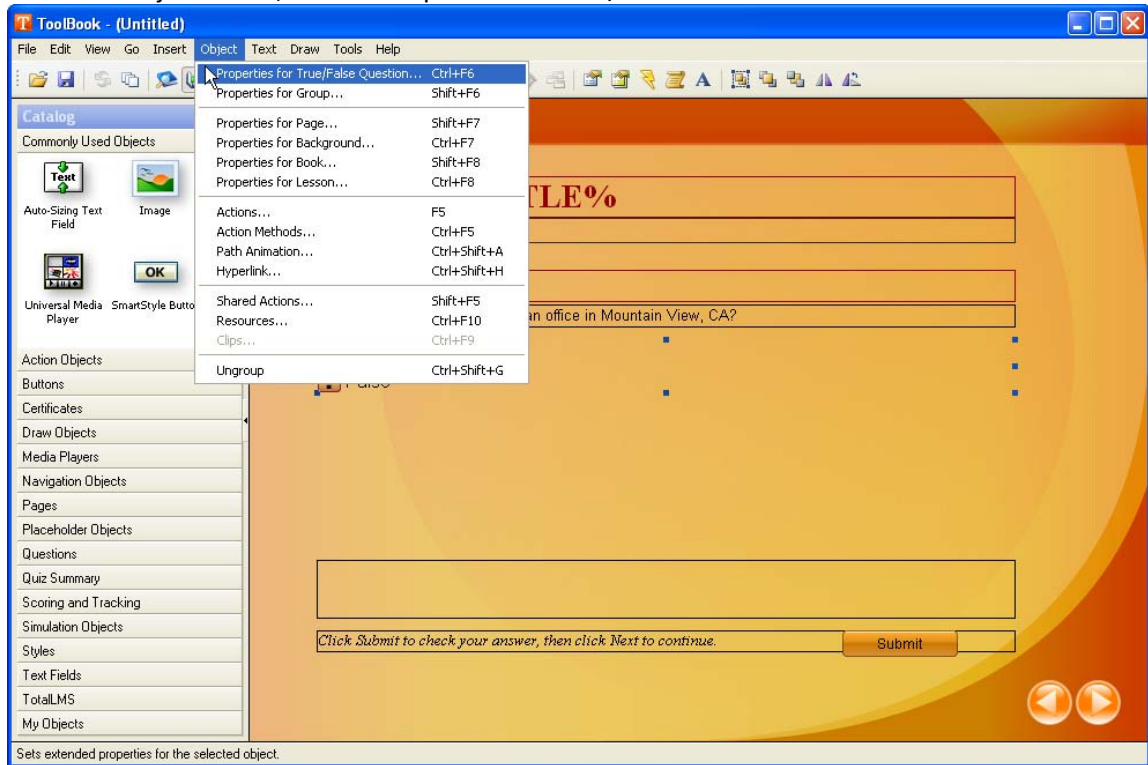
ToolBook - (Untitled)

File Edit View Go Insert Object Text Draw Tools Help

Properties for True/False Question... Ctrl+F6
Properties for Group... Shift+F6
Properties for Page... Shift+F7
Properties for Background... Ctrl+F7
Properties for Book... Shift+F8
Properties for Lesson... Ctrl+F8
Actions... F5
Action Methods... Ctrl+F5
Path Animation... Ctrl+Shift+A
Hyperlink... Ctrl+Shift+H
Shared Actions... Shift+F5
Resources... Ctrl+F10
Clips... Ctrl+F9
Ungroup Ctrl+Shift+G

Catalog
Commonly Used Objects
Text
Auto-Sizing Text Field
Image
OK
Universal Media Player
SmartStyle Butto
Action Objects
Buttons
Certificates
Draw Objects
Media Players
Navigation Objects
Pages
Placeholder Objects
Questions
Quiz Summary
Scoring and Tracking
Simulation Objects
Styles
Text Fields
TotalLMS
My Objects

TLE%

an office in Mountain View, CA?

False

Click Submit to check your answer, then click Next to continue.
Submit

Sets extended properties for the selected object.